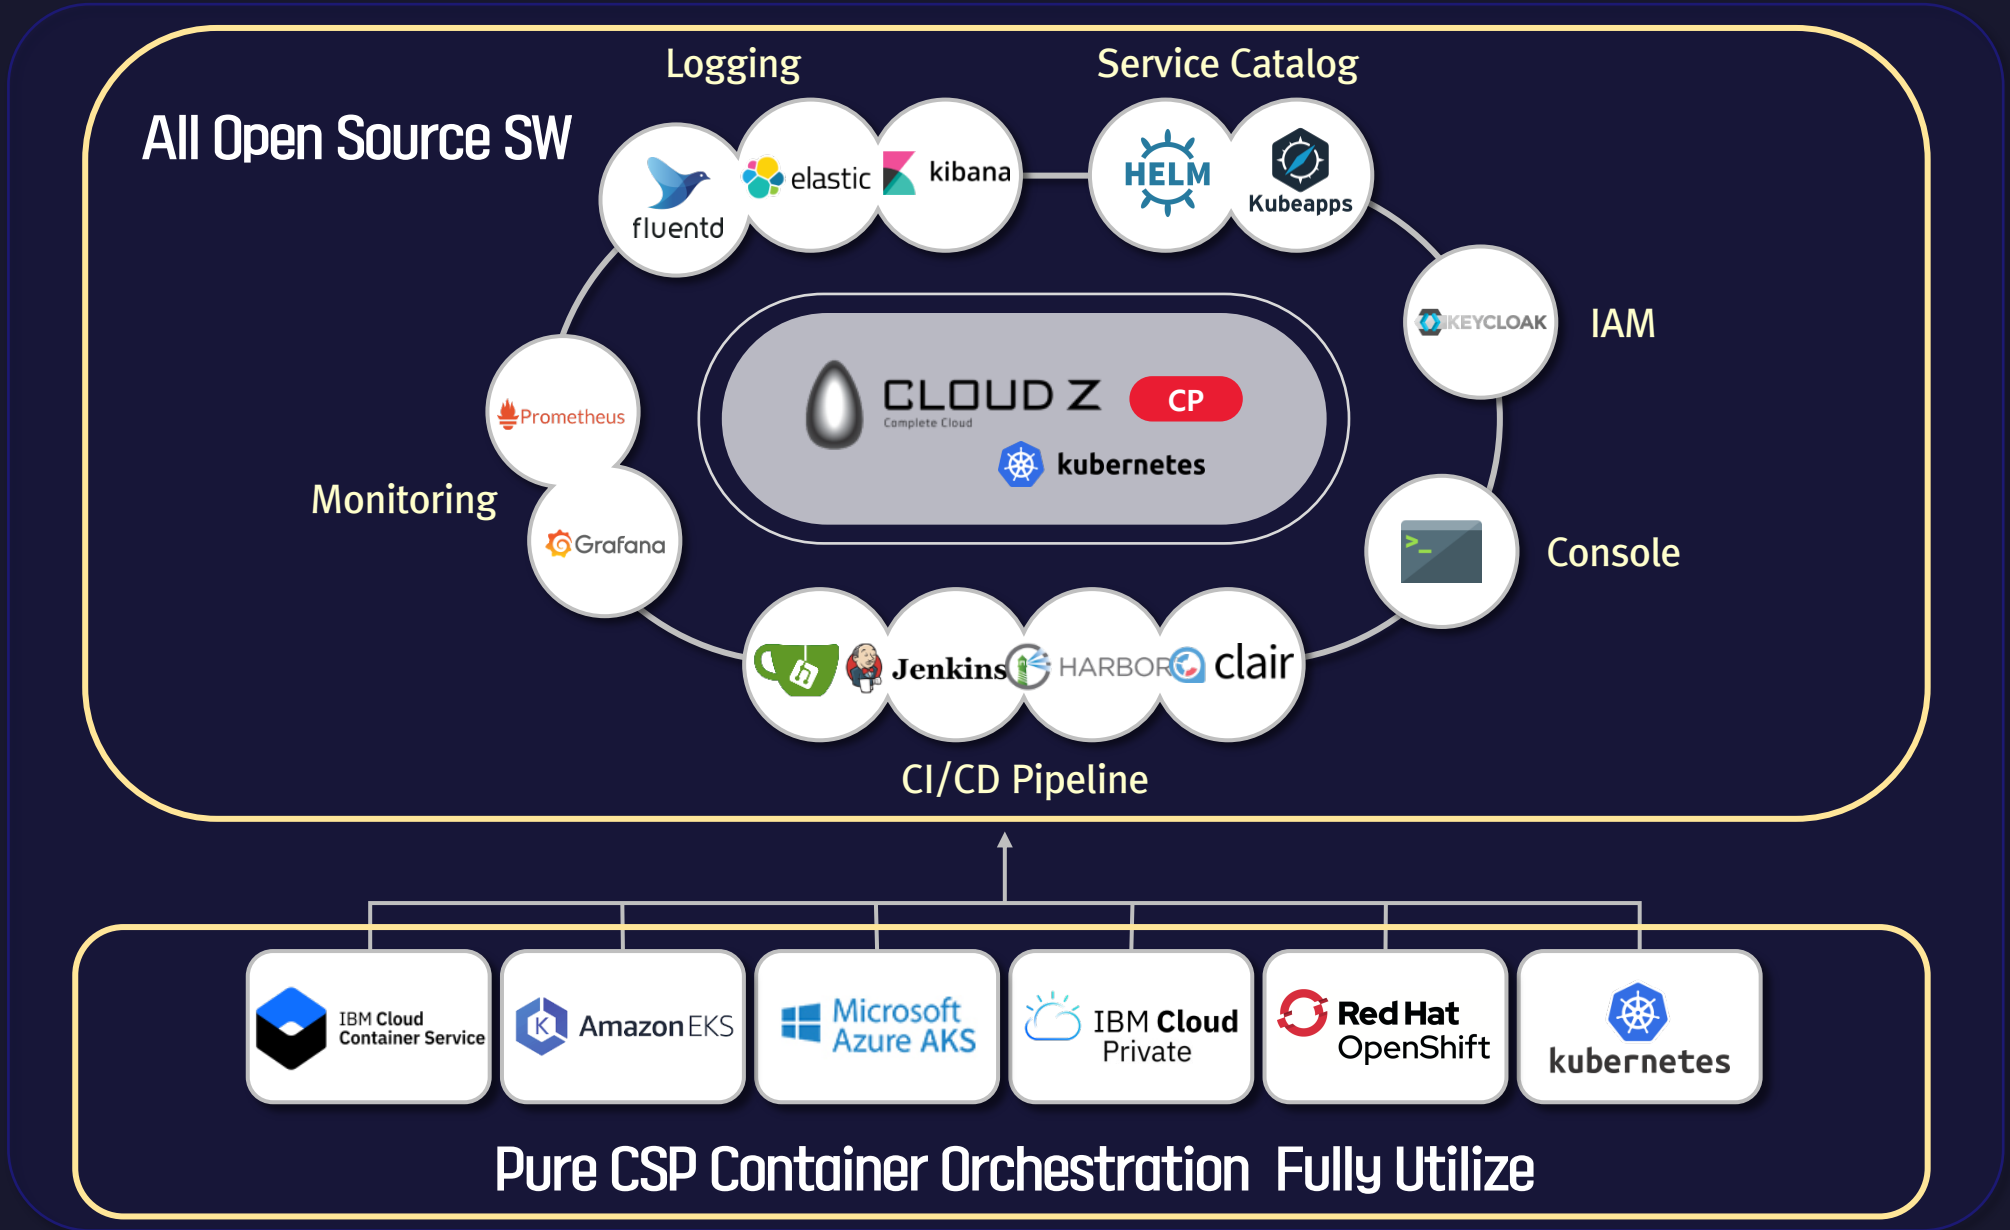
All Open Source SW

Logging

fluentd

elastic

kibana

Service Catalog

HELM

Kubeapps

IAM

KEYCLOAK

Monitoring

Prometheus

Grafana

CLOUD Z

Complete Cloud

CP

kubernetes

Console

>_

Jenkins

HARBOR

clair

CI/CD Pipeline

IBM Cloud Container Service

Amazon EKS

Microsoft Azure AKS

IBM Cloud Private

Red Hat OpenShift

kubernetes

Pure CSP Container Orchestration Fully Utilize